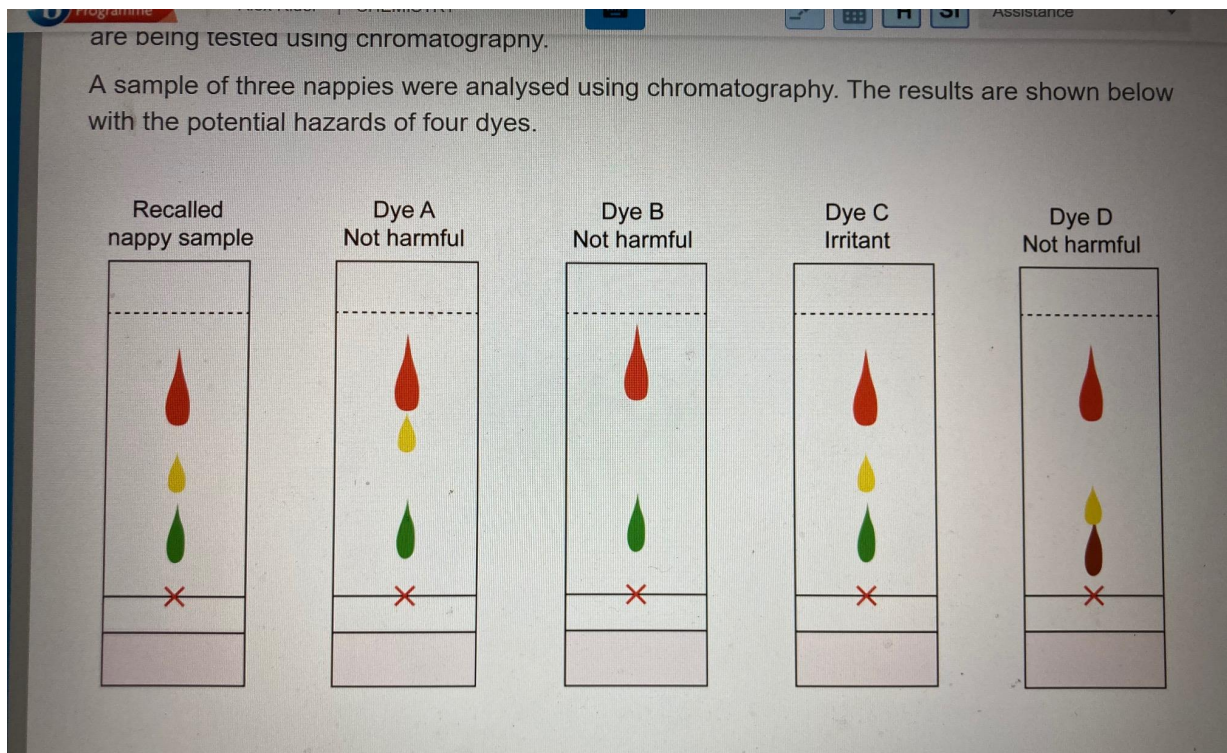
Programme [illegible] | CHEMISTRY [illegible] H SI Assistance

are being tested using chromatography.

A sample of three nappies were analysed using chromatography. The results are shown below with the potential hazards of four dyes.

Recalled nappy sample

Dye A
Not harmful

Dye B
Not harmful

Dye C
Irritant

Dye D
Not harmful